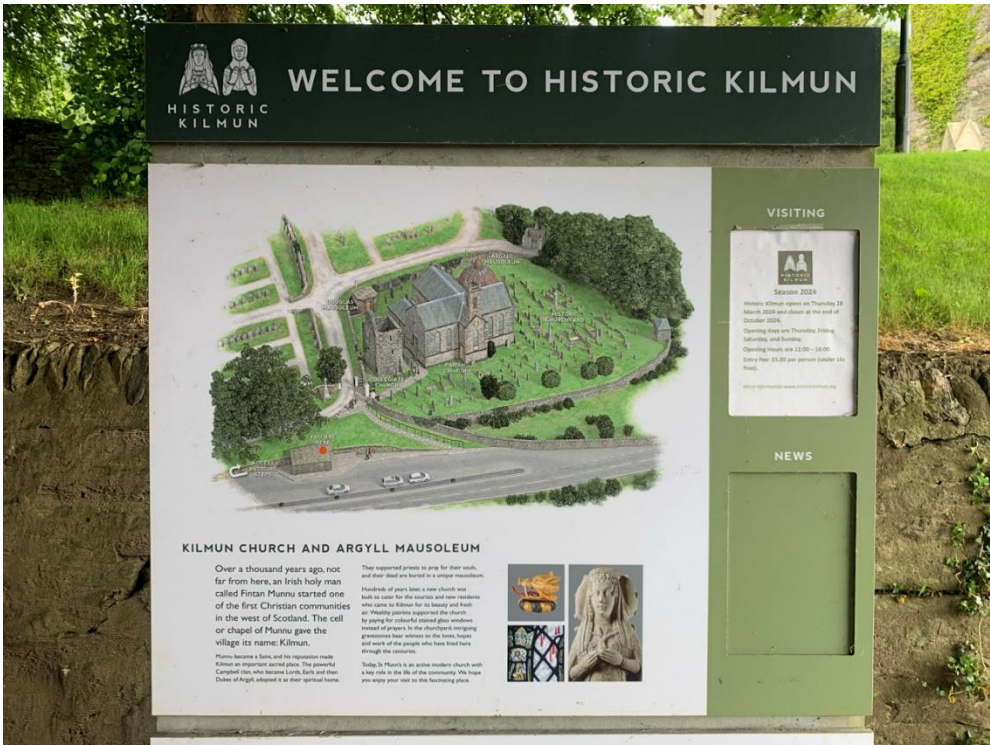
HISTORIC KILMUN

WELCOME TO HISTORIC KILMUN

ARGYLL MAUSOLEUM

DOUGLAS MAUSOLEUM

HISTORIC CHURCHYARD

COLLEGIATE CHURCH

PARISH CHURCH

YOU ARE HERE

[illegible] STEPS

VISITING

HISTORIC KILMUN

Season 2024

Historic Kilmun opens on Thursday 28 March 2024 and closes at the end of October 2024.

Opening days are Thursday, Friday, Saturday, and Sunday.

Opening Hours are 11:00 – 16:00.

Entry Fee: £5.00 per person (under 16s free).

More information: www.historickilmun.org

NEWS

KILMUN CHURCH AND ARGYLL MAUSOLEUM

Over a thousand years ago, not far from here, an Irish holy man called Fintan Munnu started one of the first Christian communities in the west of Scotland. The cell or chapel of Munnu gave the village its name: Kilmun.

Munnu became a Saint, and his reputation made Kilmun an important sacred place. The powerful Campbell clan, who became Lords, Earls and then Dukes of Argyll, adopted it as their spiritual home.

They supported priests to pray for their souls, and their dead are buried in a unique mausoleum.

Hundreds of years later, a new church was built to cater for the tourists and new residents who came to Kilmun for its beauty and fresh air. Wealthy patrons supported the church by paying for colourful stained glass windows instead of prayers. In the churchyard, intriguing gravestones bear witness to the loves, hopes and work of the people who have lived here through the centuries.

Today, St Munn's is an active modern church with a key role in the life of the community. We hope you enjoy your visit to this fascinating place.